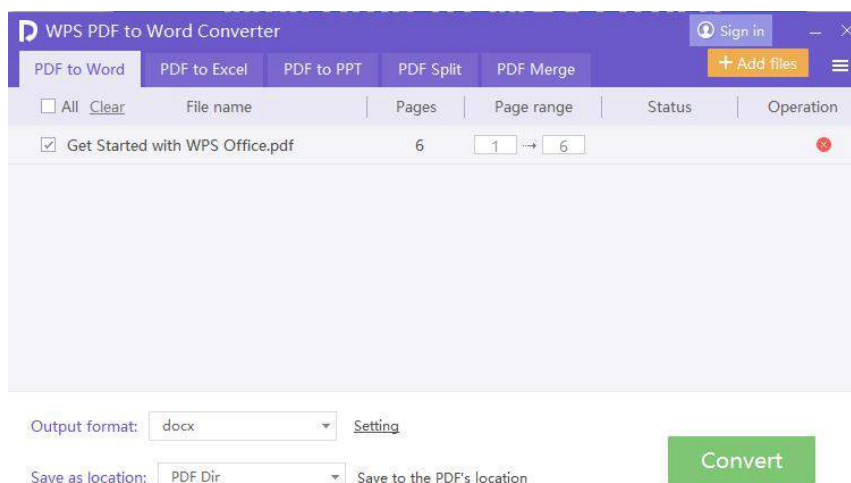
WPS PDF to Word Converter

Sign in

PDF to Word PDF to Excel PDF to PPT PDF Split PDF Merge

+ Add files

| All Clear | File name | Pages | Page range | Status | Operation |
|---|---|---|---|---|---|
| ☑ | Get Started with WPS Office.pdf | 6 | 1 → 6 | | |

Output format: docx Setting

Save as location: PDF Dir Save to the PDF's location

Convert